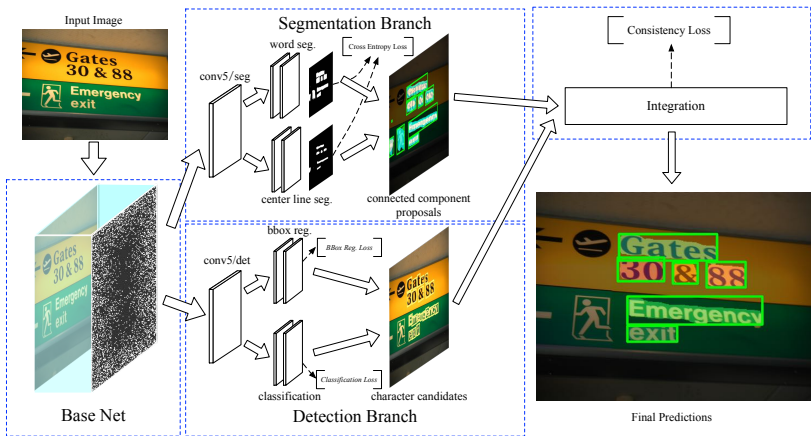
Input Image

Gates
30 & 88
Emergency
exit

Base Net

Gates
30 & 88
Emergency
exit

Segmentation Branch

conv5/seg

word seg.

Cross Entropy Loss

center line seg.

connected component proposals

conv5/det

bbox reg.

BBox Reg. Loss

classification

Classification Loss

character candidates

Detection Branch

Consistency Loss

Integration

Gates
30 & 88
Emergency
exit

Final Predictions